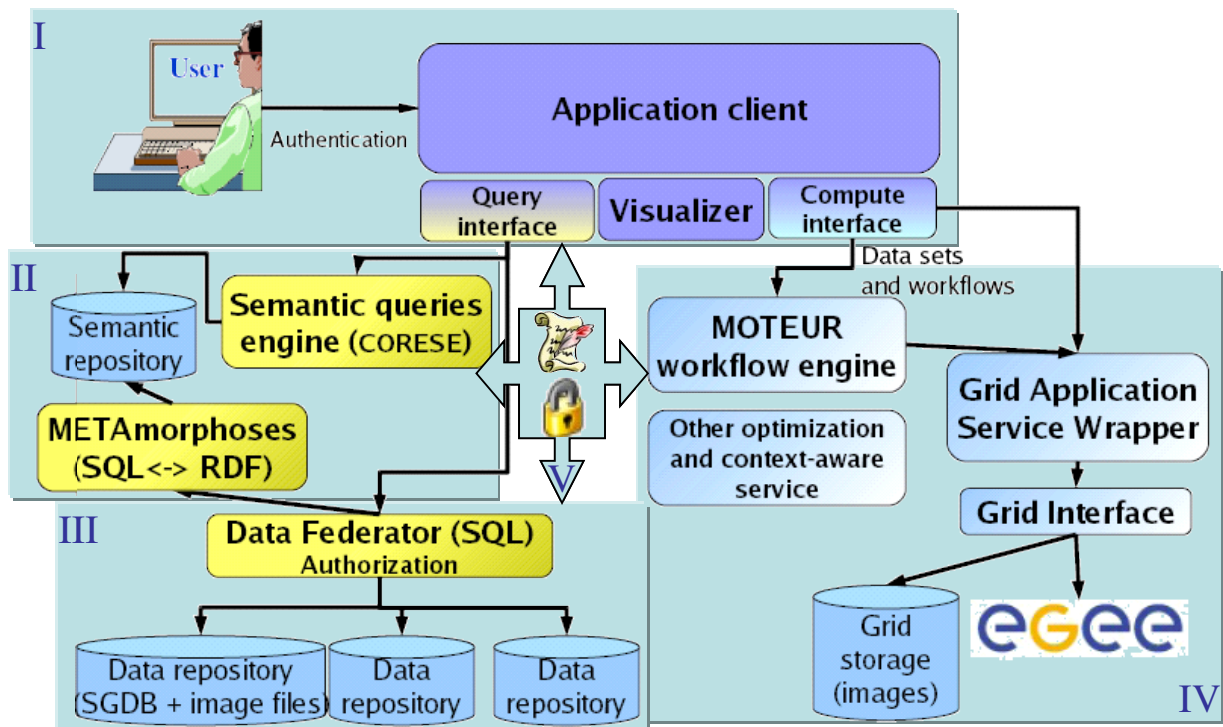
I

User

Authentication

Application client

Query interface

Visualizer

Compute interface

II

Semantic repository

Semantic queries engine (CORESE)

METAmorphoses (SQL<-> RDF)

V

Data sets and workflows

MOTEUR workflow engine

Other optimization and context-aware service

Grid Application Service Wrapper

Grid Interface

III

Data Federator (SQL) Authorization

Data repository (SGDB + image files)

Data repository

Data repository

Grid storage (images)

egee

IV